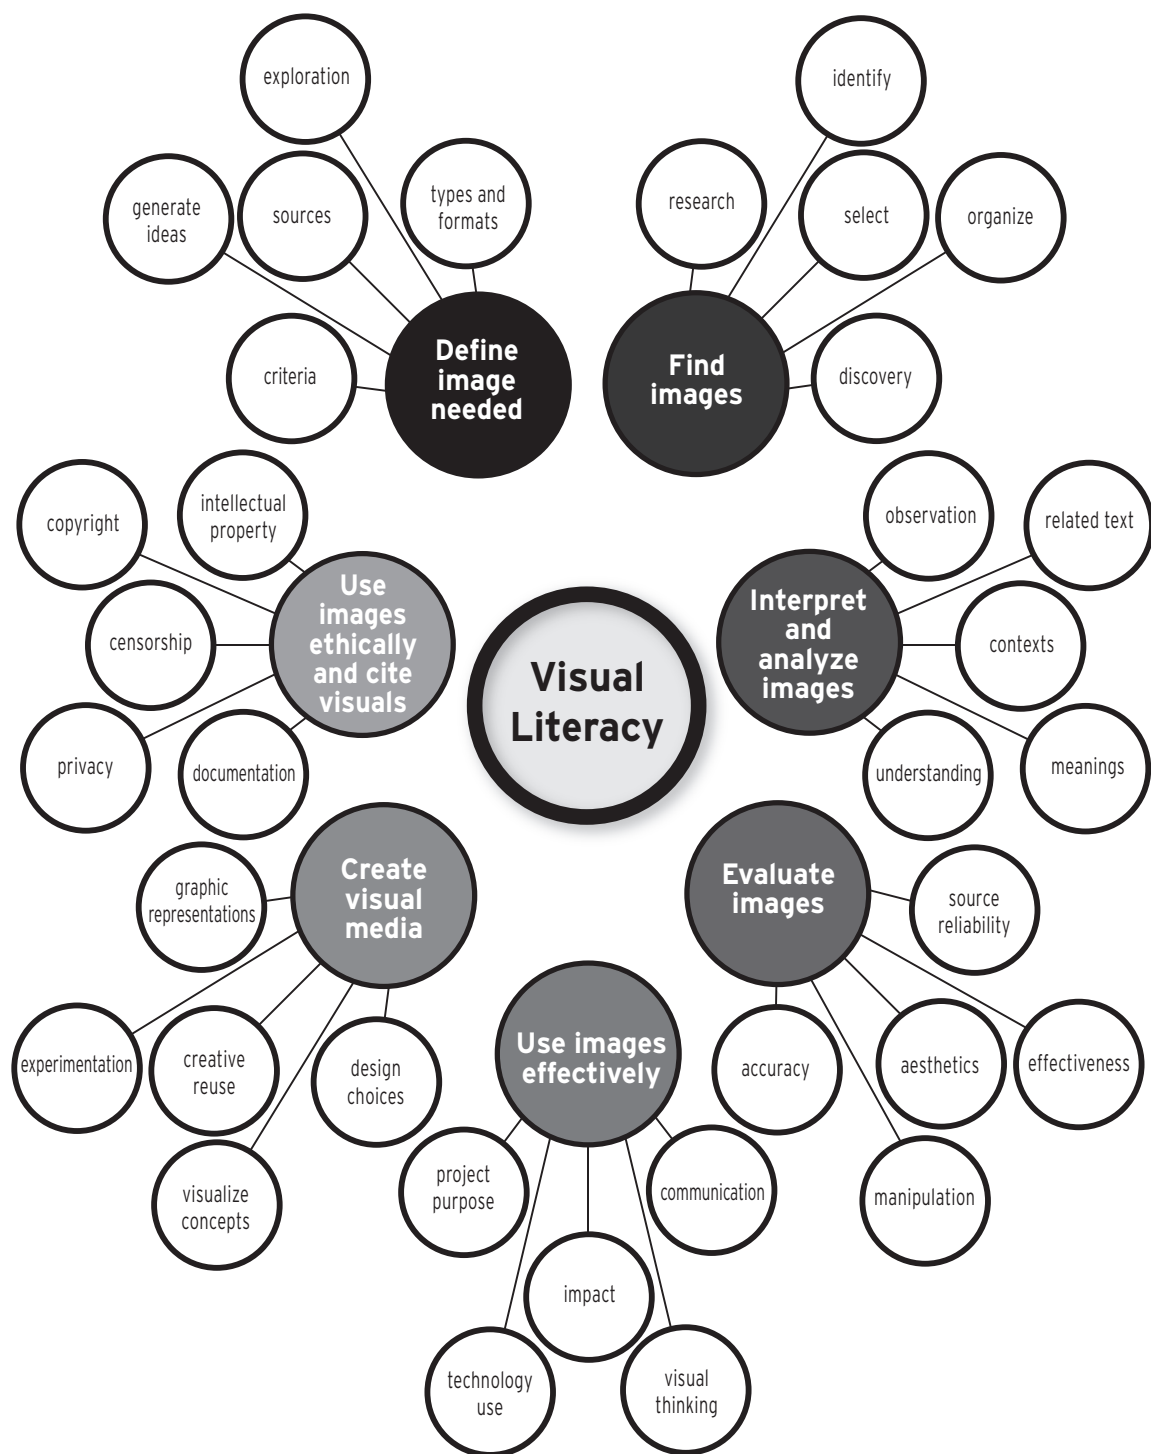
Visual Literacy

Define image needed
exploration
generate ideas
sources
types and formats
criteria

Find images
identify
research
select
organize
discovery

Interpret and analyze images
observation
related text
contexts
understanding
meanings

Evaluate images
source reliability
accuracy
aesthetics
effectiveness
manipulation

Use images effectively
project purpose
communication
impact
technology use
visual thinking

Create visual media
graphic representations
experimentation
creative reuse
design choices
visualize concepts

Use images ethically and cite visuals
copyright
intellectual property
censorship
privacy
documentation